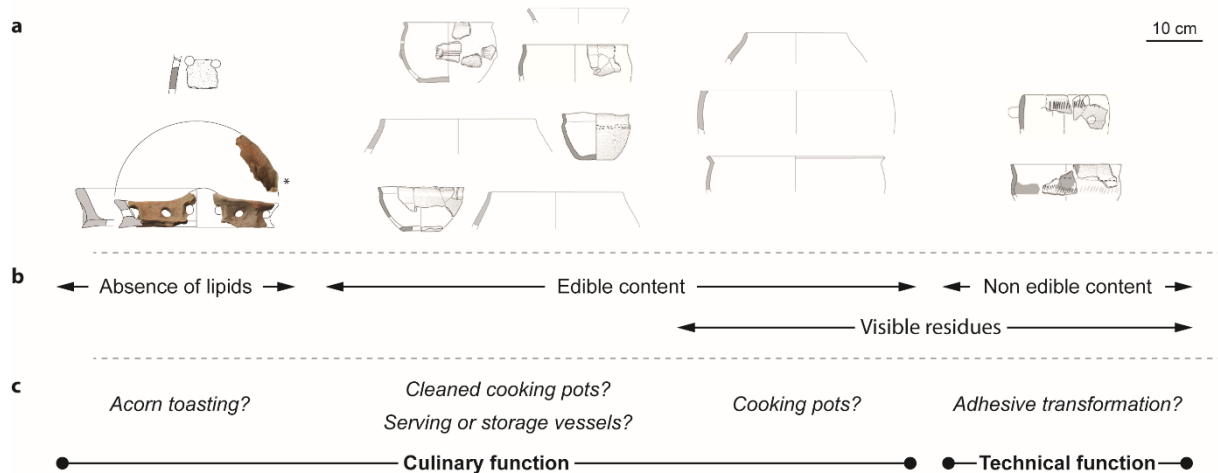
a

10 cm

*

b

Absence of lipids

Edible content

Non edible content

Visible residues

c

Acorn toasting?

Cleaned cooking pots?

Serving or storage vessels?

Cooking pots?

Adhesive transformation?

Culinary function

Technical function